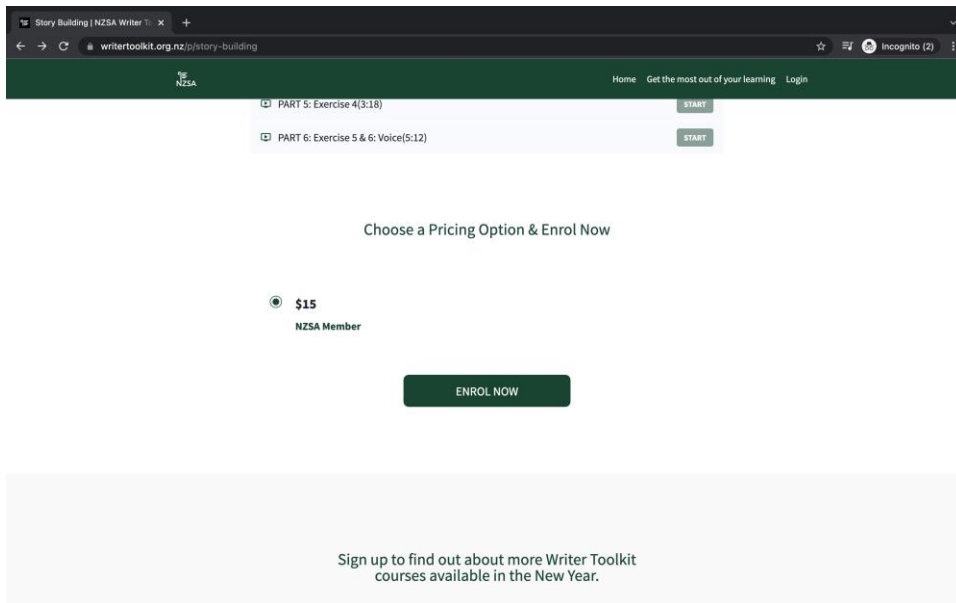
Story Building | NZSA Writer To ×

writertoolkit.org.nz/p/story-building

Incognito (2)

NZSA

Home Get the most out of your learning Login

PART 5: Exercise 4(3:18) START

PART 6: Exercise 5 & 6: Voice(5:12) START

Choose a Pricing Option & Enrol Now

$15

NZSA Member

ENROL NOW

Sign up to find out about more Writer Toolkit courses available in the New Year.